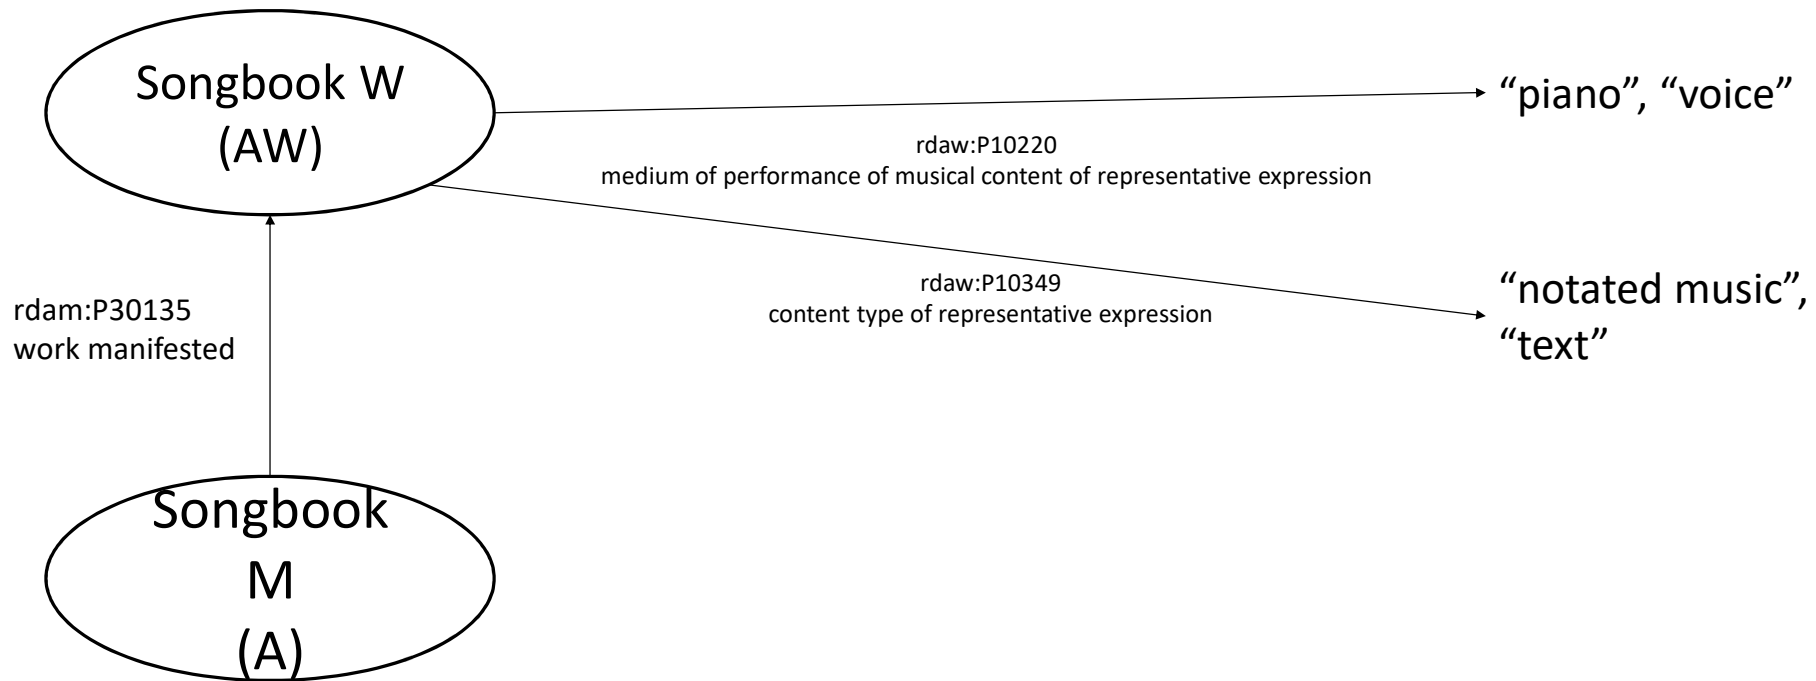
Songbook W (AW)

"piano", "voice"

rdaw:P10220
medium of performance of musical content of representative expression

rdaw:P10349
content type of representative expression

"notated music", "text"

rdam:P30135
work manifested

Songbook M (A)